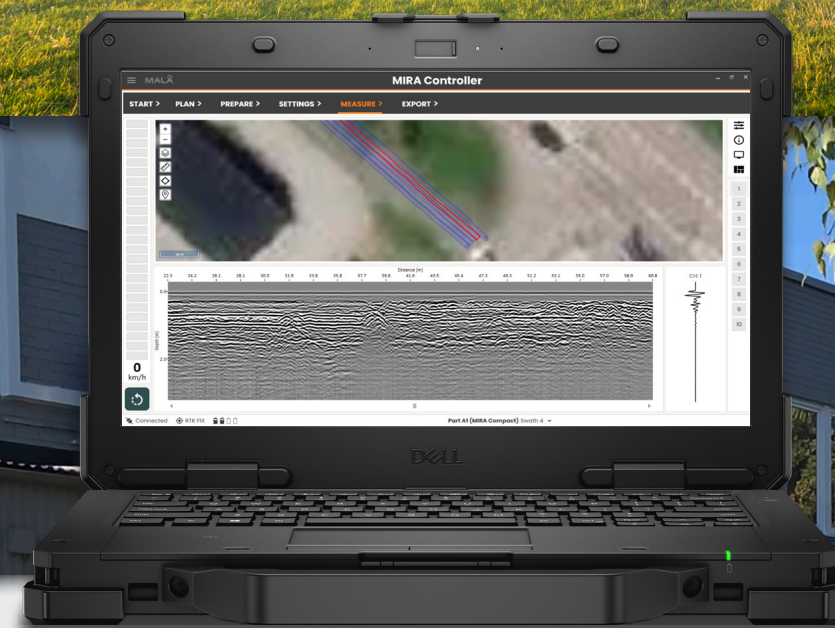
MALÅ

MIRA Controller

START > PLAN > PREPARE > SETTINGS > MEASURE > EXPORT >

Distance [m]

22.3 24.2 26.1 28.1 30.0 31.9 33.6 35.8 37.7 39.6 41.6 43.5 45.4 47.3 49.3 51.2 53.1 55.0 57.0 58.9 60.8

0.0

Depth [m]

2.0

CH 1

1 2 3 4 5 6 7 8 9 10

0
km/h

Connected RTK FIX

Part A1 (MIRA Compact) Swath 4

DELL